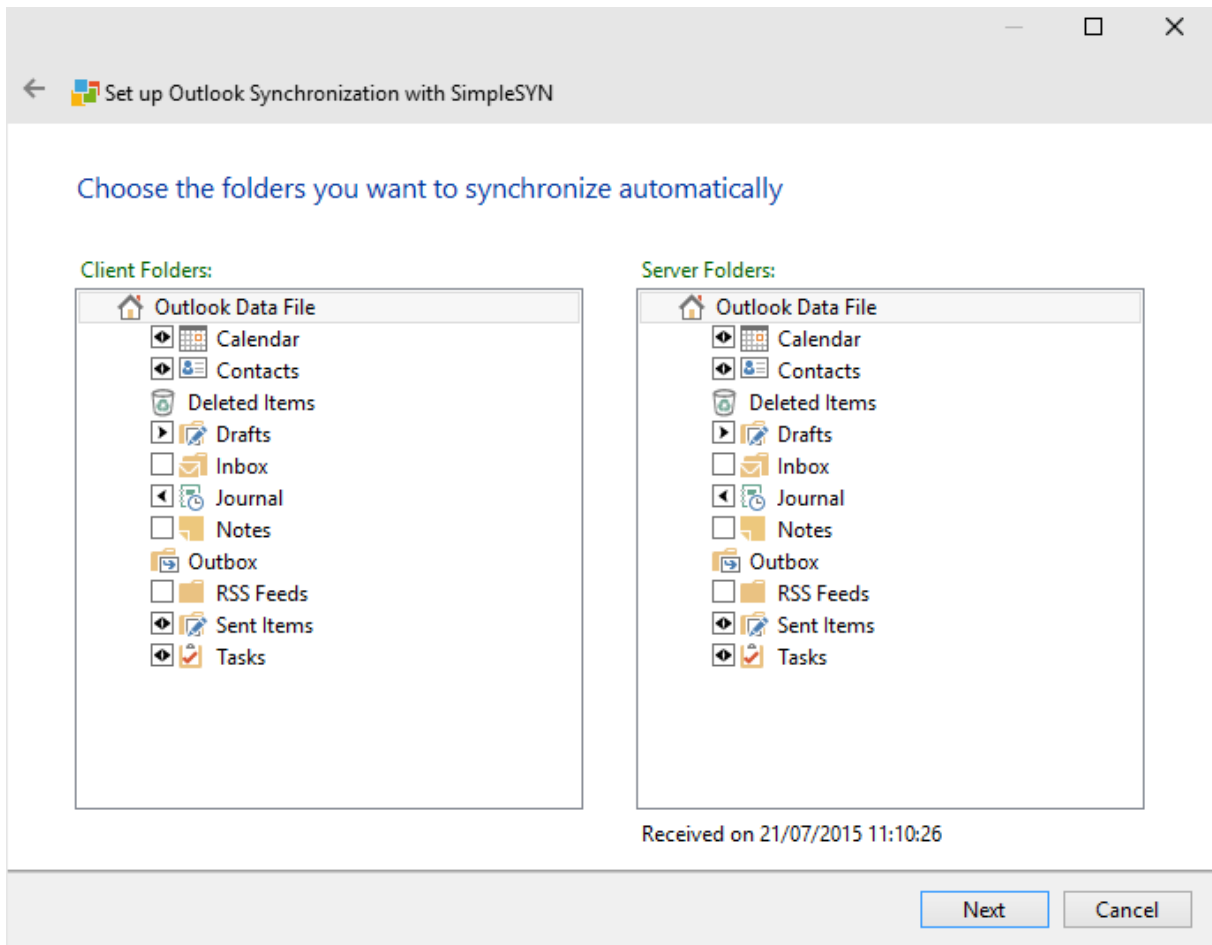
Set up Outlook Synchronization with SimpleSYN

Choose the folders you want to synchronize automatically

Client Folders:

Outlook Data File
Calendar
Contacts
Deleted Items
Drafts
Inbox
Journal
Notes
Outbox
RSS Feeds
Sent Items
Tasks

Server Folders:

Outlook Data File
Calendar
Contacts
Deleted Items
Drafts
Inbox
Journal
Notes
Outbox
RSS Feeds
Sent Items
Tasks

Received on 21/07/2015 11:10:26

Next
Cancel